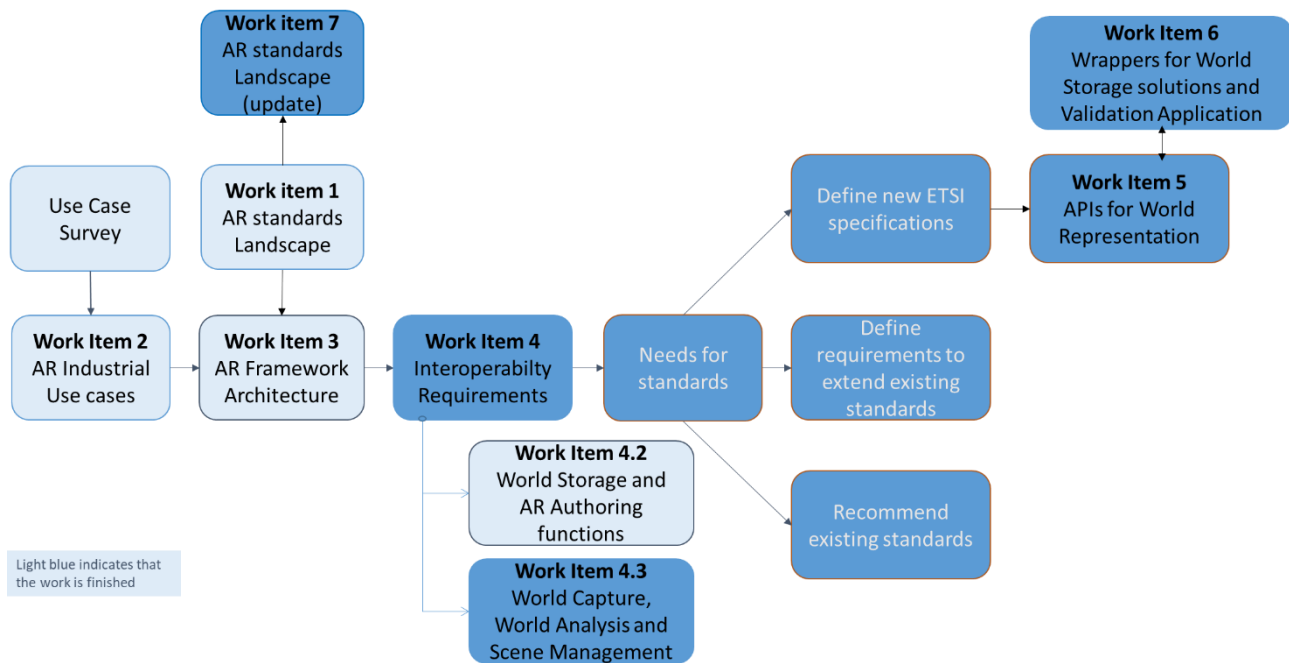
**Work item 7**
AR standards Landscape (update)

**Work Item 6**
Wrappers for World Storage solutions and Validation Application

Use Case Survey

**Work item 1**
AR standards Landscape

Define new ETSI specifications

**Work Item 5**
APIs for World Representation

**Work Item 2**
AR Industrial Use cases

**Work Item 3**
AR Framework Architecture

**Work Item 4**
Interoperabilty Requirements

Needs for standards

Define requirements to extend existing standards

**Work Item 4.2**
World Storage and AR Authoring functions

Recommend existing standards

Light blue indicates that the work is finished

**Work Item 4.3**
World Capture, World Analysis and Scene Management